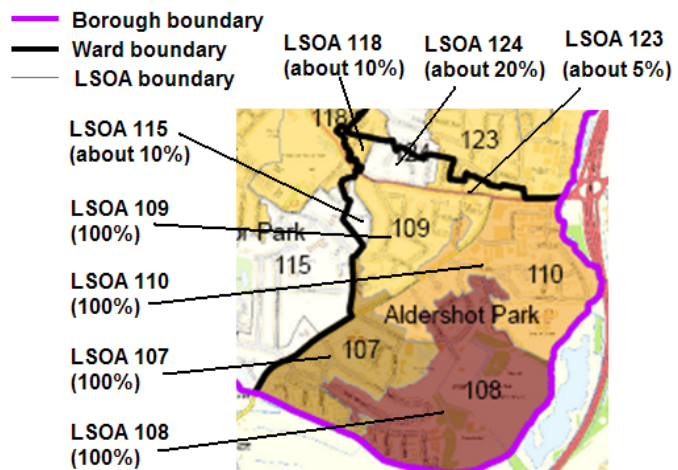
Borough boundary
Ward boundary
LSOA boundary

LSOA 118 (about 10%)
LSOA 124 (about 20%)
LSOA 123 (about 5%)

LSOA 115 (about 10%)
LSOA 109 (100%)
LSOA 110 (100%)
LSOA 107 (100%)
LSOA 108 (100%)

118
124
123
109
r Park
115
110
Aldershot Park
107
108